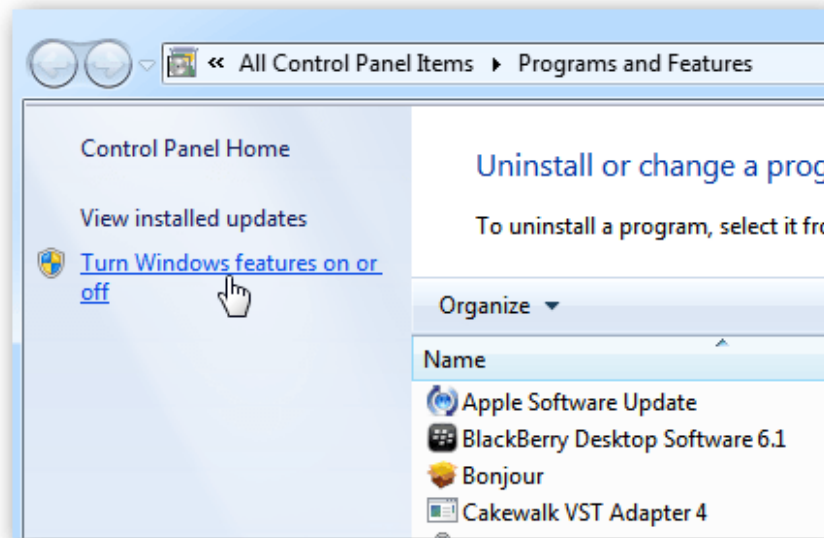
« All Control Panel Items ▸ Programs and Features

Control Panel Home

View installed updates

Turn Windows features on or off

Uninstall or change a prog

To uninstall a program, select it fro

Organize ▾

Name

Apple Software Update

BlackBerry Desktop Software 6.1

Bonjour

Cakewalk VST Adapter 4